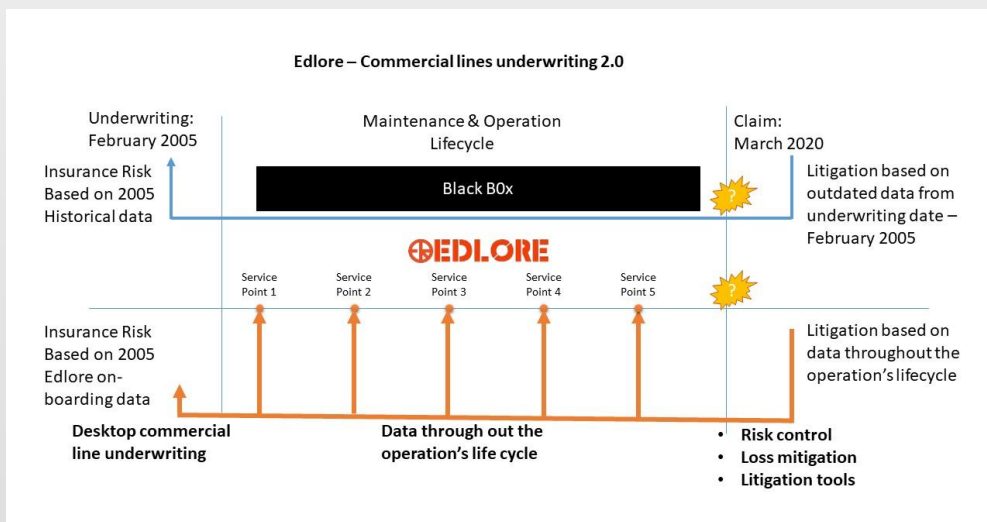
Edlore – Commercial lines underwriting 2.0

Underwriting: February 2005

Maintenance & Operation Lifecycle

Claim: March 2020

Insurance Risk Based on 2005 Historical data

Black B0x

?

Litigation based on outdated data from underwriting date – February 2005

EDLORE

Service Point 1

Service Point 2

Service Point 3

Service Point 4

Service Point 5

?

Insurance Risk Based on 2005 Edlore on-boarding data

Litigation based on data throughout the operation's lifecycle

Desktop commercial line underwriting

Data through out the operation's life cycle

• Risk control
• Loss mitigation
• Litigation tools